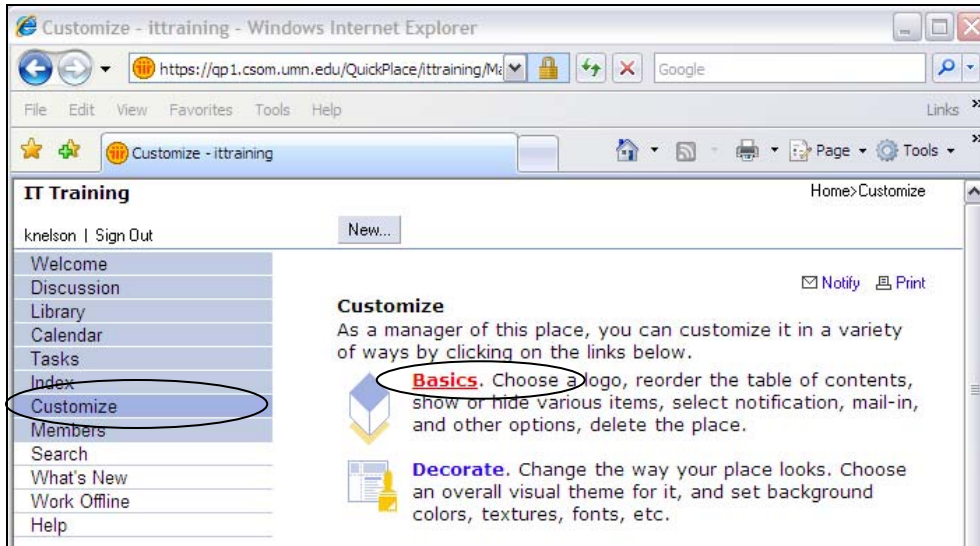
Customize - ittraining - Windows Internet Explorer

https://qp1.csom.umn.edu/QuickPlace/ittraining/Ma

Google

File Edit View Favorites Tools Help

Links

Customize - ittraining

Page Tools

IT Training

Home>Customize

knelson | Sign Out

New...

Welcome
Discussion
Library
Calendar
Tasks
Index
Customize
Members
Search
What's New
Work Offline
Help

Notify Print

Customize

As a manager of this place, you can customize it in a variety of ways by clicking on the links below.

Basics. Choose a logo, reorder the table of contents, show or hide various items, select notification, mail-in, and other options, delete the place.

Decorate. Change the way your place looks. Choose an overall visual theme for it, and set background colors, textures, fonts, etc.